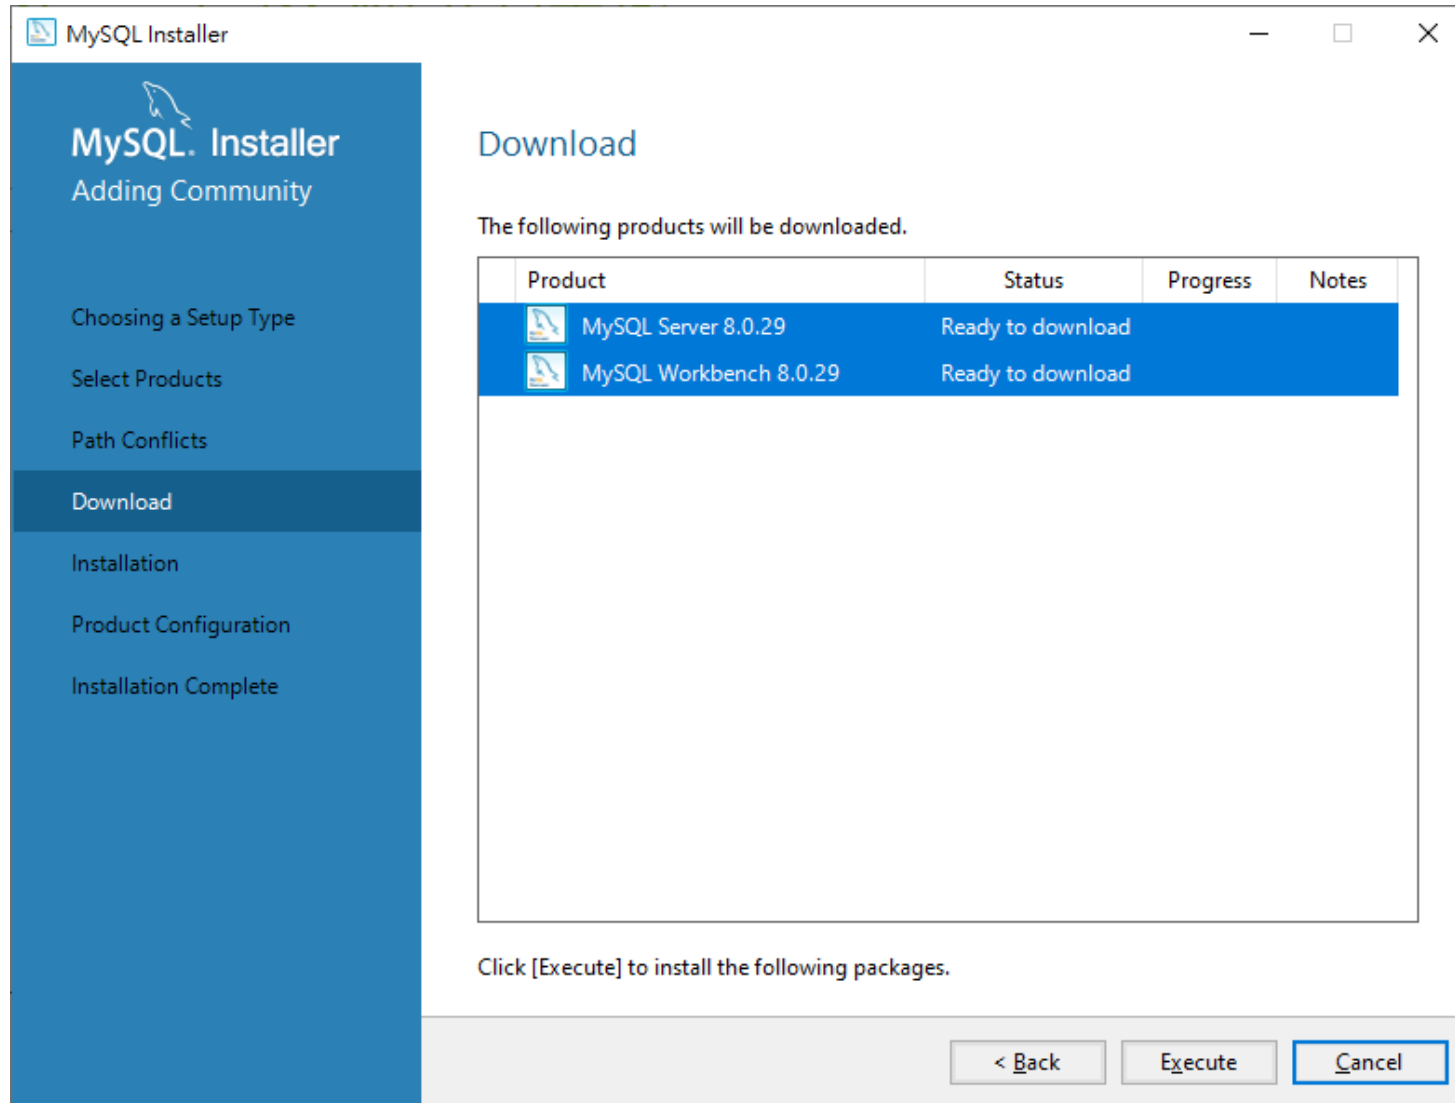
MySQL Installer

MySQL. Installer
Adding Community

Choosing a Setup Type
Select Products
Path Conflicts
Download
Installation
Product Configuration
Installation Complete

Download

The following products will be downloaded.

| Product | Status | Progress | Notes |
|---|---|---|---|
| MySQL Server 8.0.29 | Ready to download | | |
| MySQL Workbench 8.0.29 | Ready to download | | |

Click [Execute] to install the following packages.

< Back
Execute
Cancel